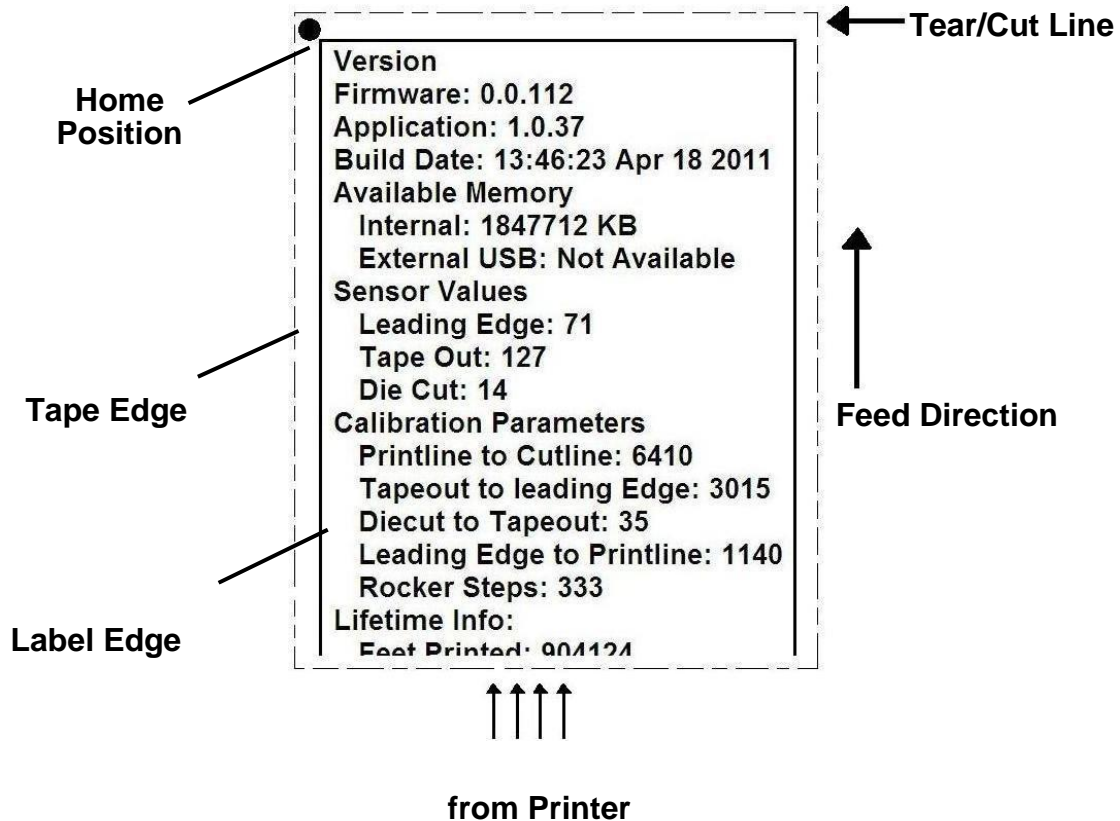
Tear/Cut Line

Home Position

Version
Firmware: 0.0.112
Application: 1.0.37
Build Date: 13:46:23 Apr 18 2011
Available Memory
Internal: 1847712 KB
External USB: Not Available
Sensor Values
Leading Edge: 71
Tape Out: 127
Die Cut: 14
Calibration Parameters
Printline to Cutline: 6410
Tapeout to leading Edge: 3015
Diecut to Tapeout: 35
Leading Edge to Printline: 1140
Rocker Steps: 333
Lifetime Info:
Feet Printed: 904124

Tape Edge

Feed Direction

Label Edge

from Printer